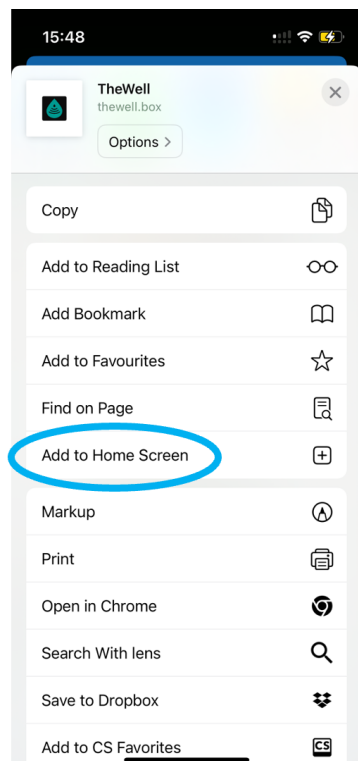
15:48

TheWell
thewell.box
Options >

Copy

Add to Reading List
Add Bookmark
Add to Favourites
Find on Page
Add to Home Screen

Markup
Print
Open in Chrome
Search With lens
Save to Dropbox
Add to CS Favorites